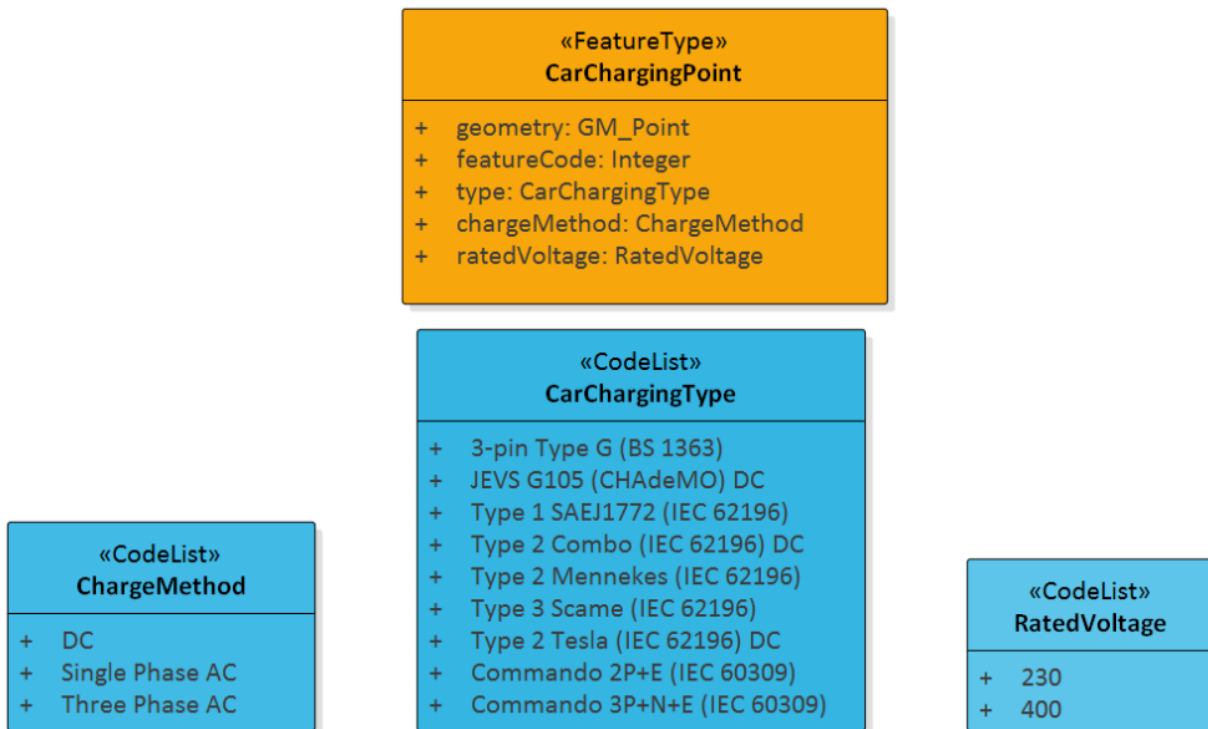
«FeatureType»
CarChargingPoint

+ geometry: GM_Point
+ featureCode: Integer
+ type: CarChargingType
+ chargeMethod: ChargeMethod
+ ratedVoltage: RatedVoltage

«CodeList»
CarChargingType

+ 3-pin Type G (BS 1363)
+ JEVS G105 (CHAdeMO) DC
+ Type 1 SAEJ1772 (IEC 62196)
+ Type 2 Combo (IEC 62196) DC
+ Type 2 Mennekes (IEC 62196)
+ Type 3 Scame (IEC 62196)
+ Type 2 Tesla (IEC 62196) DC
+ Commando 2P+E (IEC 60309)
+ Commando 3P+N+E (IEC 60309)

«CodeList»
ChargeMethod

+ DC
+ Single Phase AC
+ Three Phase AC

«CodeList»
RatedVoltage

+ 230
+ 400